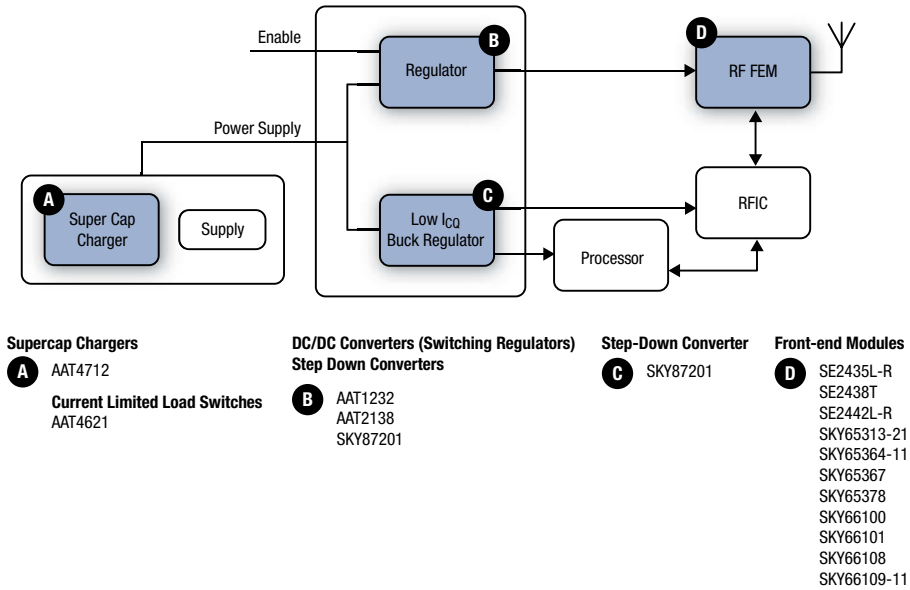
Enable

B

Regulator

D

RF FEM

Power Supply

A

Super Cap Charger

Supply

C

Low $I_{CQ}$ Buck Regulator

RFIC

Processor

Supercap Chargers

A AAT4712

Current Limited Load Switches
AAT4621

DC/DC Converters (Switching Regulators)
Step Down Converters

B AAT1232
AAT2138
SKY87201

Step-Down Converter

C SKY87201

Front-end Modules

D SE2435L-R
SE2438T
SE2442L-R
SKY65313-21
SKY65364-11
SKY65367
SKY65378
SKY66100
SKY66101
SKY66108
SKY66109-11